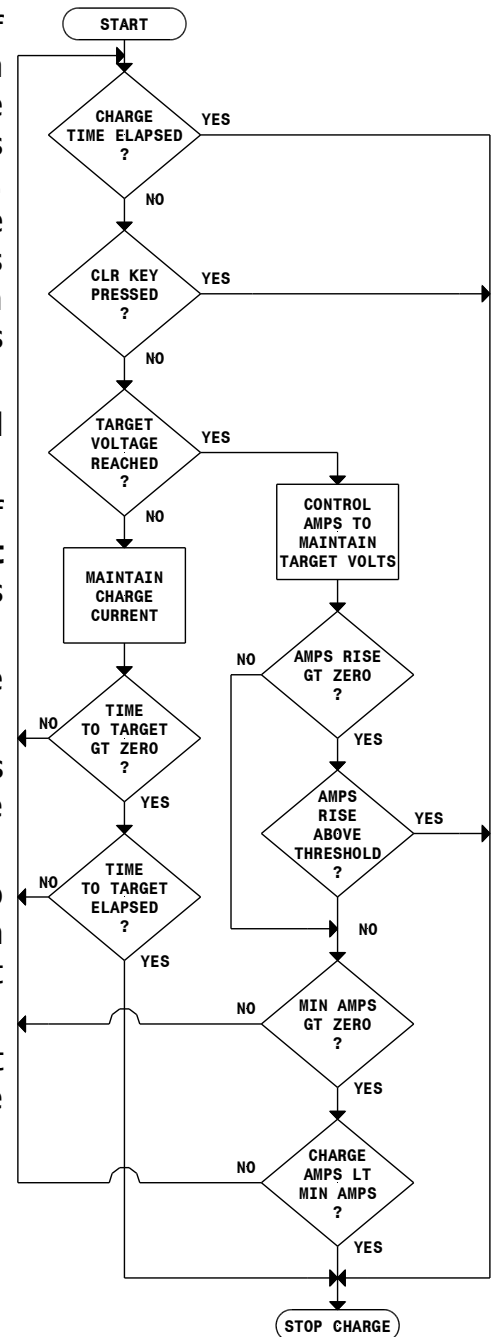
START

CHARGE TIME ELAPSED ?

YES

NO

CLR KEY PRESSED ?

YES

NO

TARGET VOLTAGE REACHED ?

YES

NO

CONTROL AMPS TO MAINTAIN TARGET VOLTS

MAINTAIN CHARGE CURRENT

NO

AMPS RISE GT ZERO ?

YES

NO

TIME TO TARGET GT ZERO ?

YES

AMPS RISE ABOVE THRESHOLD ?

YES

NO

TIME TO TARGET ELAPSED ?

YES

NO

NO

MIN AMPS GT ZERO ?

YES

NO

CHARGE AMPS LT MIN AMPS ?

YES

STOP CHARGE